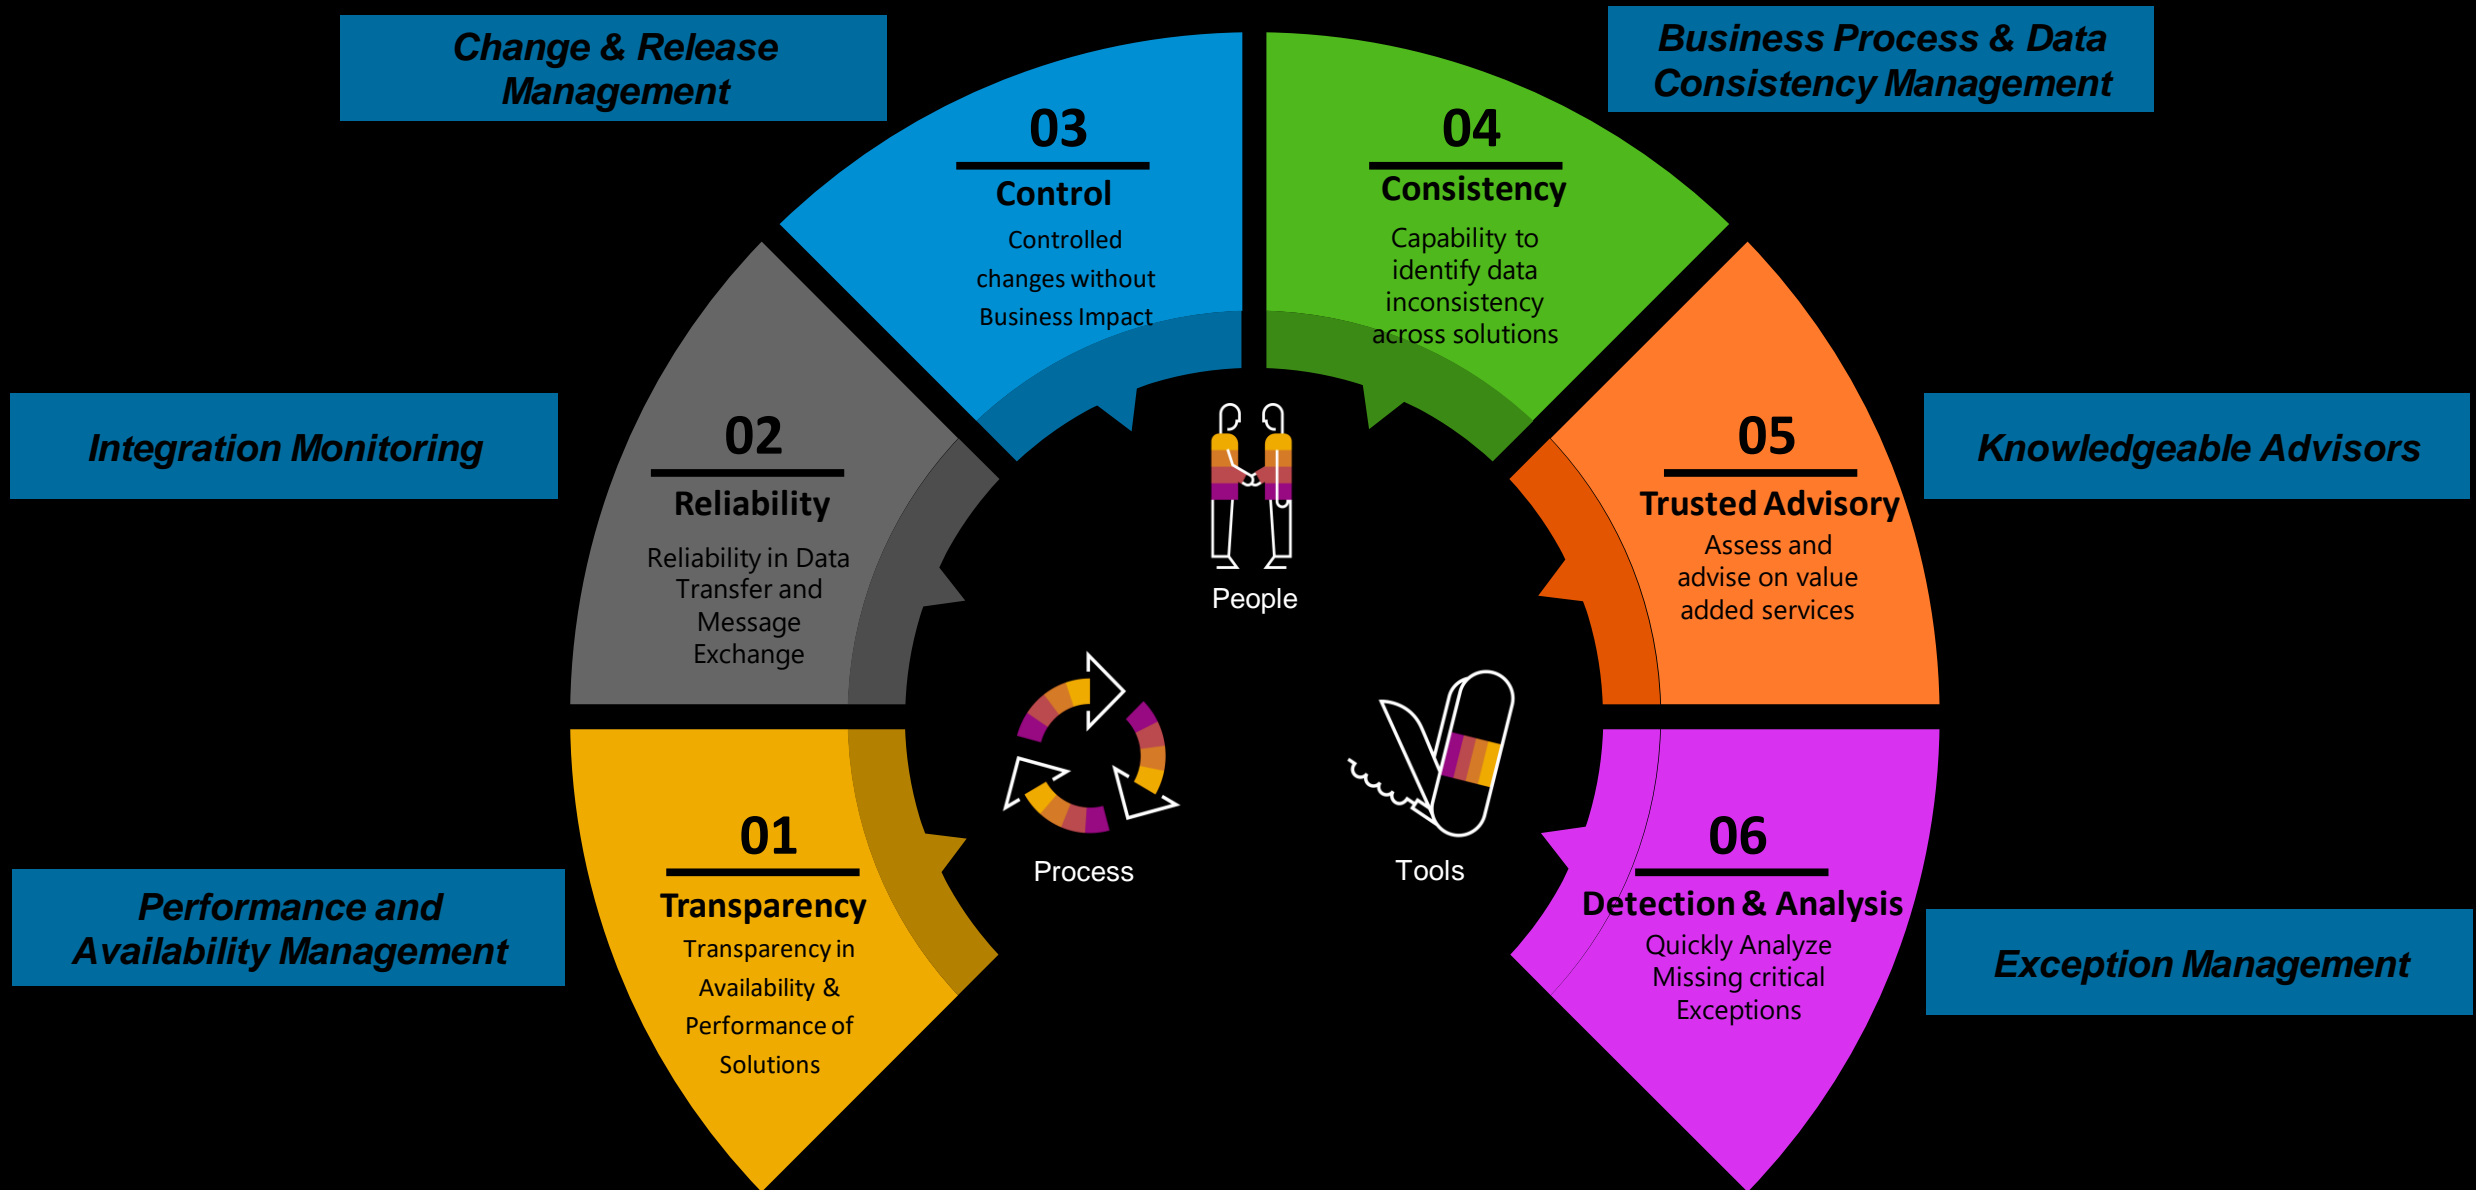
Change & Release Management

Business Process & Data Consistency Management

03
Control
Controlled changes without Business Impact

04
Consistency
Capability to identify data inconsistency across solutions

Integration Monitoring

02
Reliability
Reliability in Data Transfer and Message Exchange

Knowledgeable Advisors

05
Trusted Advisory
Assess and advise on value added services

People

Process

Tools

Performance and Availability Management

01
Transparency
Transparency in Availability & Performance of Solutions

06
Detection & Analysis
Quickly Analyze Missing critical Exceptions

Exception Management